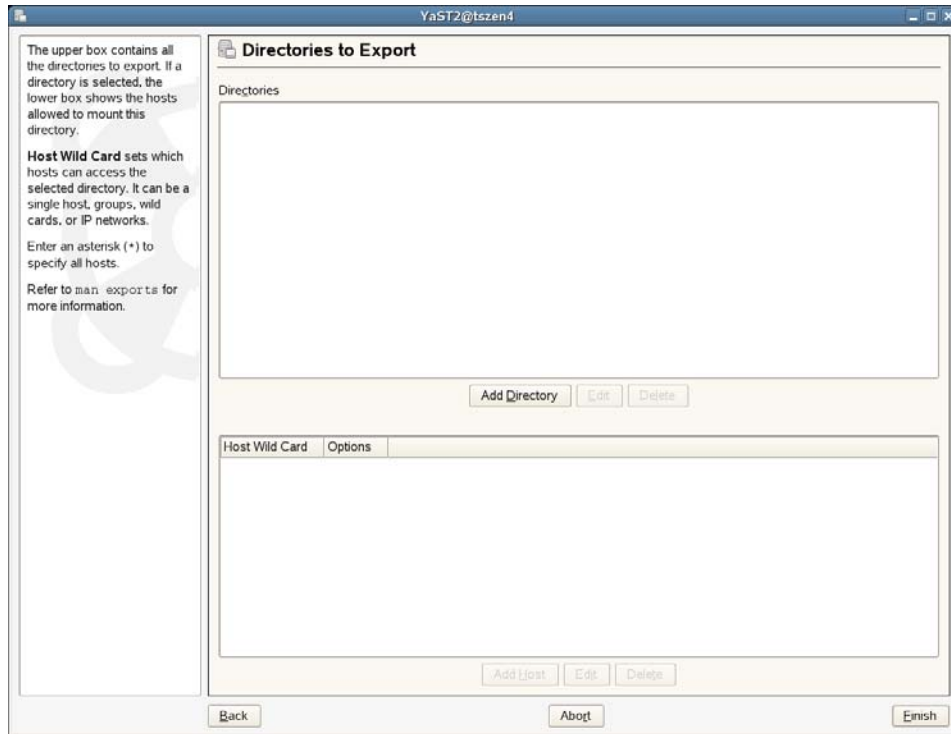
YaST2@tszen4

The upper box contains all the directories to export. If a directory is selected, the lower box shows the hosts allowed to mount this directory.

Host Wild Card sets which hosts can access the selected directory. It can be a single host, groups, wild cards, or IP networks.

Enter an asterisk (*) to specify all hosts.

Refer to man exports for more information.

Directories to Export

Directories

Add Directory
Edit
Delete

| Host Wild Card | Options |
|---|---|

Add Host
Edit
Delete

Back
Abort
Finish